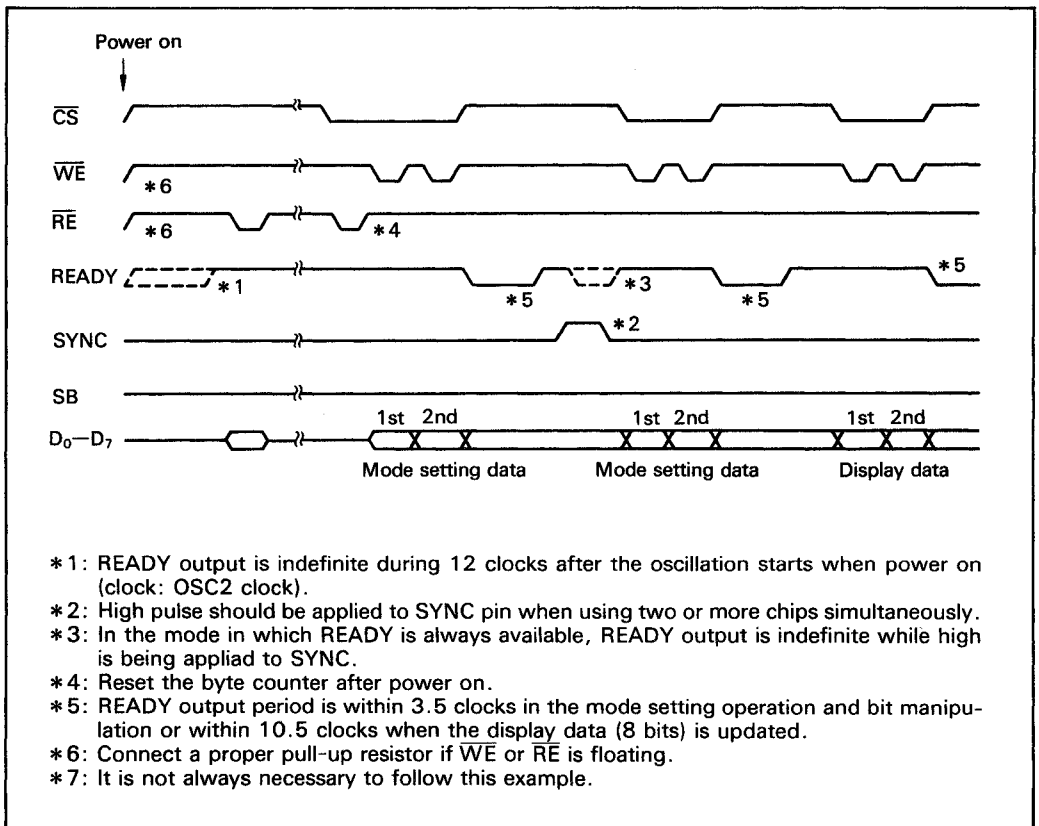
Power on

$\overline{CS}$

$\overline{WE}$

*6

$\overline{RE}$

*6

*4

READY

*1

*5

*3

*5

*5

SYNC

*2

SB

$D_0$—$D_7$

1st 2nd

1st 2nd

1st 2nd

Mode setting data

Mode setting data

Display data

*1: READY output is indefinite during 12 clocks after the oscillation starts when power on (clock: OSC2 clock).
*2: High pulse should be applied to SYNC pin when using two or more chips simultaneously.
*3: In the mode in which READY is always available, READY output is indefinite while high is being appliad to SYNC.
*4: Reset the byte counter after power on.
*5: READY output period is within 3.5 clocks in the mode setting operation and bit manipulation or within 10.5 clocks when the display data (8 bits) is updated.
*6: Connect a proper pull-up resistor if $\overline{WE}$ or $\overline{RE}$ is floating.
*7: It is not always necessary to follow this example.